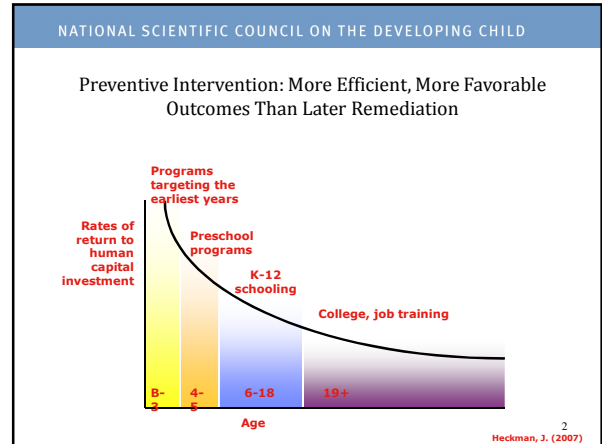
NATIONAL SCIENTIFIC COUNCIL ON THE DEVELOPING CHILD

Preventive Intervention: More Efficient, More Favorable Outcomes Than Later Remediation

Programs targeting the earliest years

Rates of return to human capital investment

Preschool programs

K-12 schooling

College, job training

B-3

4-5

6-18

19+

Age

2

Heckman, J. (2007)